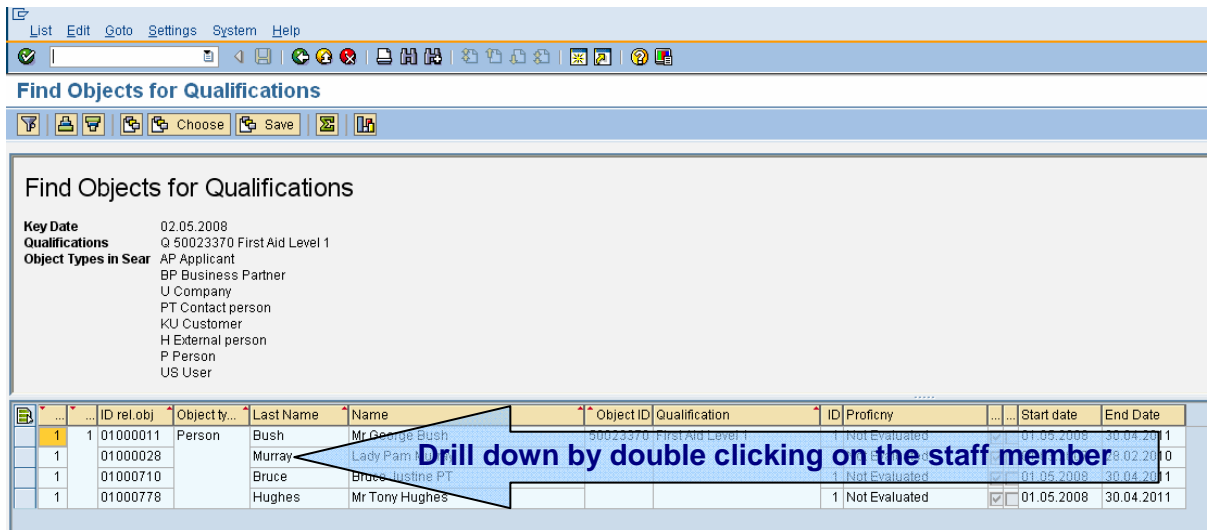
List Edit Goto Settings System Help

Find Objects for Qualifications

Choose Save

Find Objects for Qualifications

Key Date 02.05.2008
Qualifications Q 50023370 First Aid Level 1
Object Types in Sear AP Applicant
BP Business Partner
U Company
PT Contact person
KU Customer
H External person
P Person
US User

| ... | ... | ID rel.obj | Object ty... | Last Name | Name | Object ID | Qualification | ID | Proficny | ... | ... | Start date | End Date |
|---|---|---|---|---|---|---|---|---|---|---|---|---|---|
| 1 | 1 | 01000011 | Person | Bush | Mr George Bush | 50023370 | First Aid Level 1 | 1 | Not Evaluated | | | 01.05.2008 | 30.04.2011 |
| 1 | | 01000028 | | Murray | Lady Pam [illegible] | | | | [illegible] | | | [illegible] | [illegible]8.02.2010 |
| 1 | | 01000710 | | Bruce | Bruce Justine PT | | | 1 | Not Evaluated | | | 01.05.2008 | 30.04.2011 |
| 1 | | 01000778 | | Hughes | Mr Tony Hughes | | | 1 | Not Evaluated | | | 01.05.2008 | 30.04.2011 |

Drill down by double clicking on the staff member